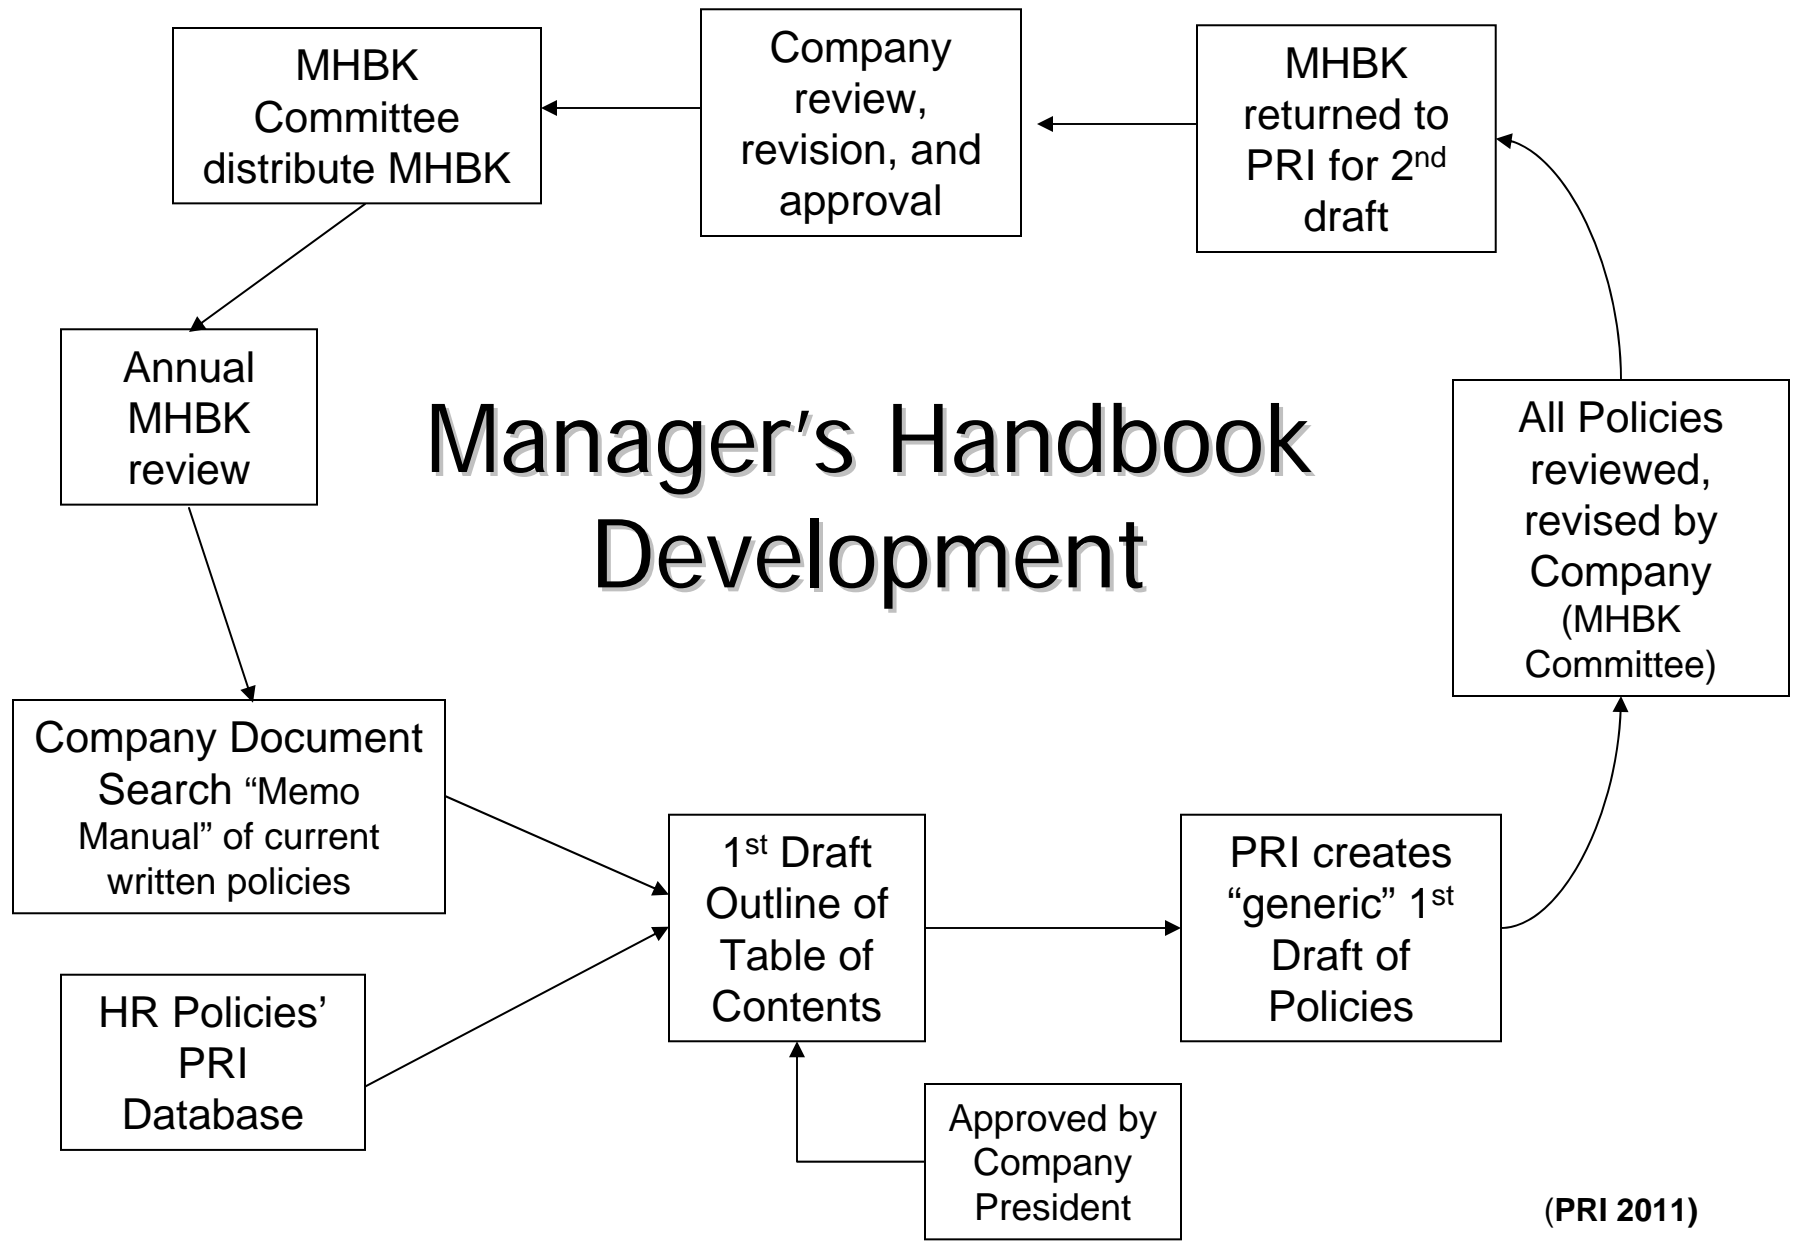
MHBK Committee distribute MHBK

Company review, revision, and approval

MHBK returned to PRI for 2$^{nd}$ draft

Annual MHBK review

Manager's Handbook Development

All Policies reviewed, revised by Company (MHBK Committee)

Company Document Search "Memo Manual" of current written policies

1$^{st}$ Draft Outline of Table of Contents

PRI creates "generic" 1$^{st}$ Draft of Policies

HR Policies' PRI Database

Approved by Company President

(PRI 2011)